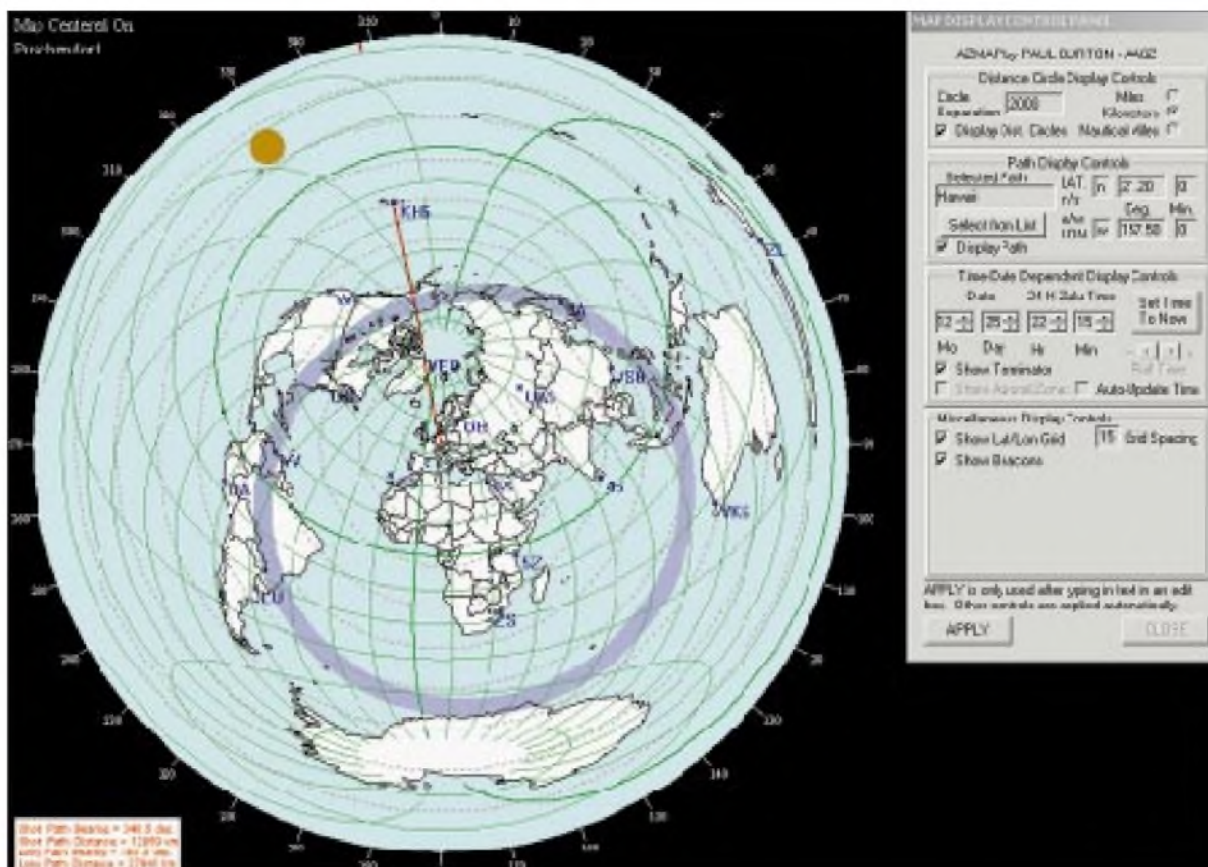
Map Centered On
Pirchendorf

350 0 10 20 30 40 50 60 70 80 90 100 110 120 130 140 150 160 170 180 190 200 210 220 230 240 250 260 270 280 290 300 310 320 330 340

KH6
ZL
W
JA
VE8
UA9
OH
UA0
VK6
LU
ZS
5Z

Shot Path Bearing = 346.5 deg
Shot Path Distance = 12869 km
Long Path Bearing = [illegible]
Long Path Distance = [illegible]

MAP DISPLAY CONTROL PANEL
AZMAP by PAUL BURTON - A4GZ
Distance Circle Display Controls
Circle Separation 2000
Miles
Kilometers
Nautical Miles
Display Dist. Circles
Path Display Controls
Selected Path
Hawaii
LAT. n/s n 2 20 0
Select from List
Deg. Min.
e/w long w 157 50 0
Display Path
Time/Date Dependent Display Controls
Date 24 H Zulu Time
Set Time To Now
12 28 22 15
Mo Day Hr Min
Roll Time
Show Terminator
Show Auroral Zone
Auto-Update Time
Miscellaneous Display Controls
Show Lat/Lon Grid 15 Grid Spacing
Show Beacons
APPLY is only used after typing in text in an edit box. Other controls are applied automatically.
APPLY
CLOSE